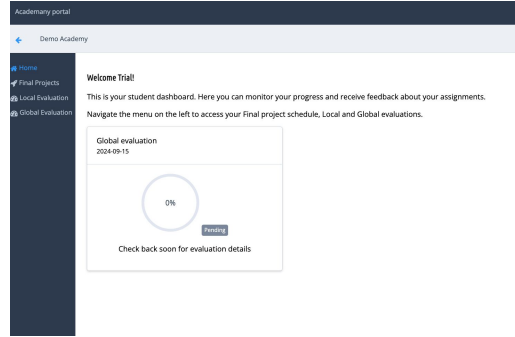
Academany portal

Demo Academy

Home
Final Projects
Local Evaluation
Global Evaluation

Welcome Trial!

This is your student dashboard. Here you can monitor your progress and receive feedback about your assignments.

Navigate the menu on the left to access your Final project schedule, Local and Global evaluations.

Global evaluation
2024-09-15

0%

Pending

Check back soon for evaluation details